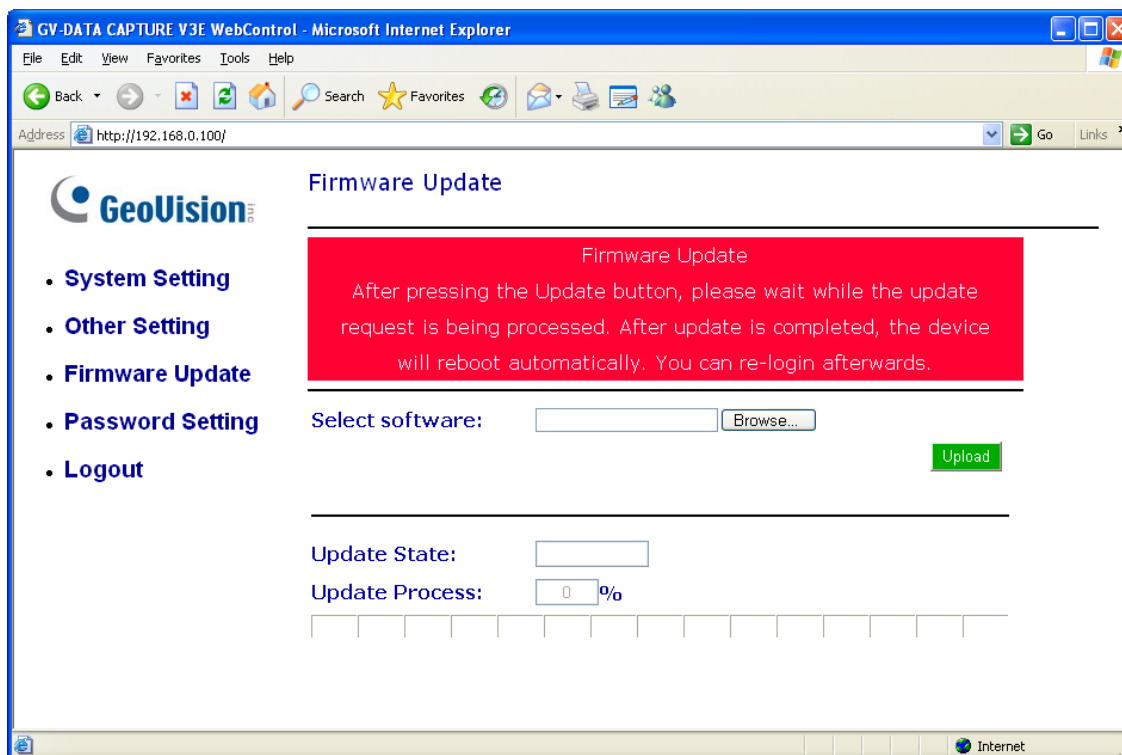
GV-DATA CAPTURE V3E WebControl - Microsoft Internet Explorer

File Edit View Favorites Tools Help

Back Search Favorites

Address http://192.168.0.100/ Go Links

GeoVision inc

Firmware Update

Firmware Update
After pressing the Update button, please wait while the update request is being processed. After update is completed, the device will reboot automatically. You can re-login afterwards.

• System Setting
• Other Setting
• Firmware Update
• Password Setting
• Logout

Select software: Browse...

Upload

Update State:
Update Process: 0 %

Internet